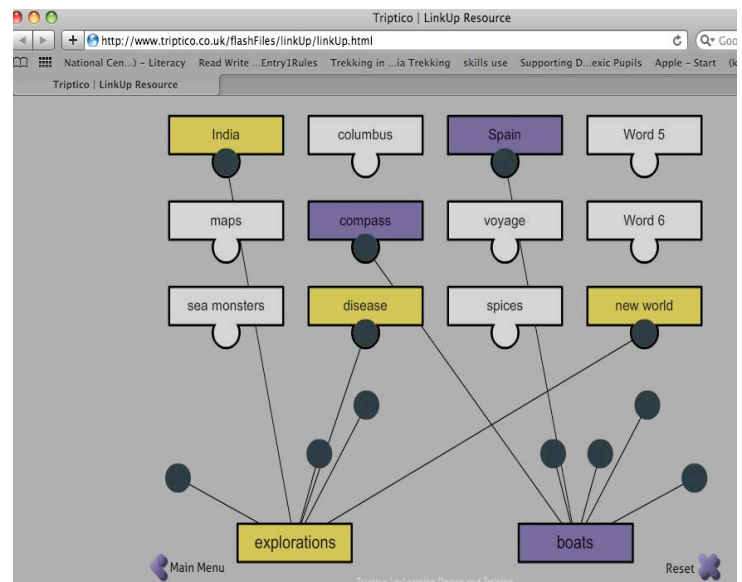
Triptico | LinkUp Resource

http://www.triptico.co.uk/flashFiles/linkUp/linkUp.html

Goo

National Cen...) – Literacy Read Write ...Entry1Rules Trekking in ...ia Trekking skills use Supporting D...exic Pupils Apple – Start (k

Triptico | LinkUp Resource

India
columbus
Spain
Word 5
maps
compass
voyage
Word 6
sea monsters
disease
spices
new world

explorations
boats

Main Menu
Reset

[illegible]